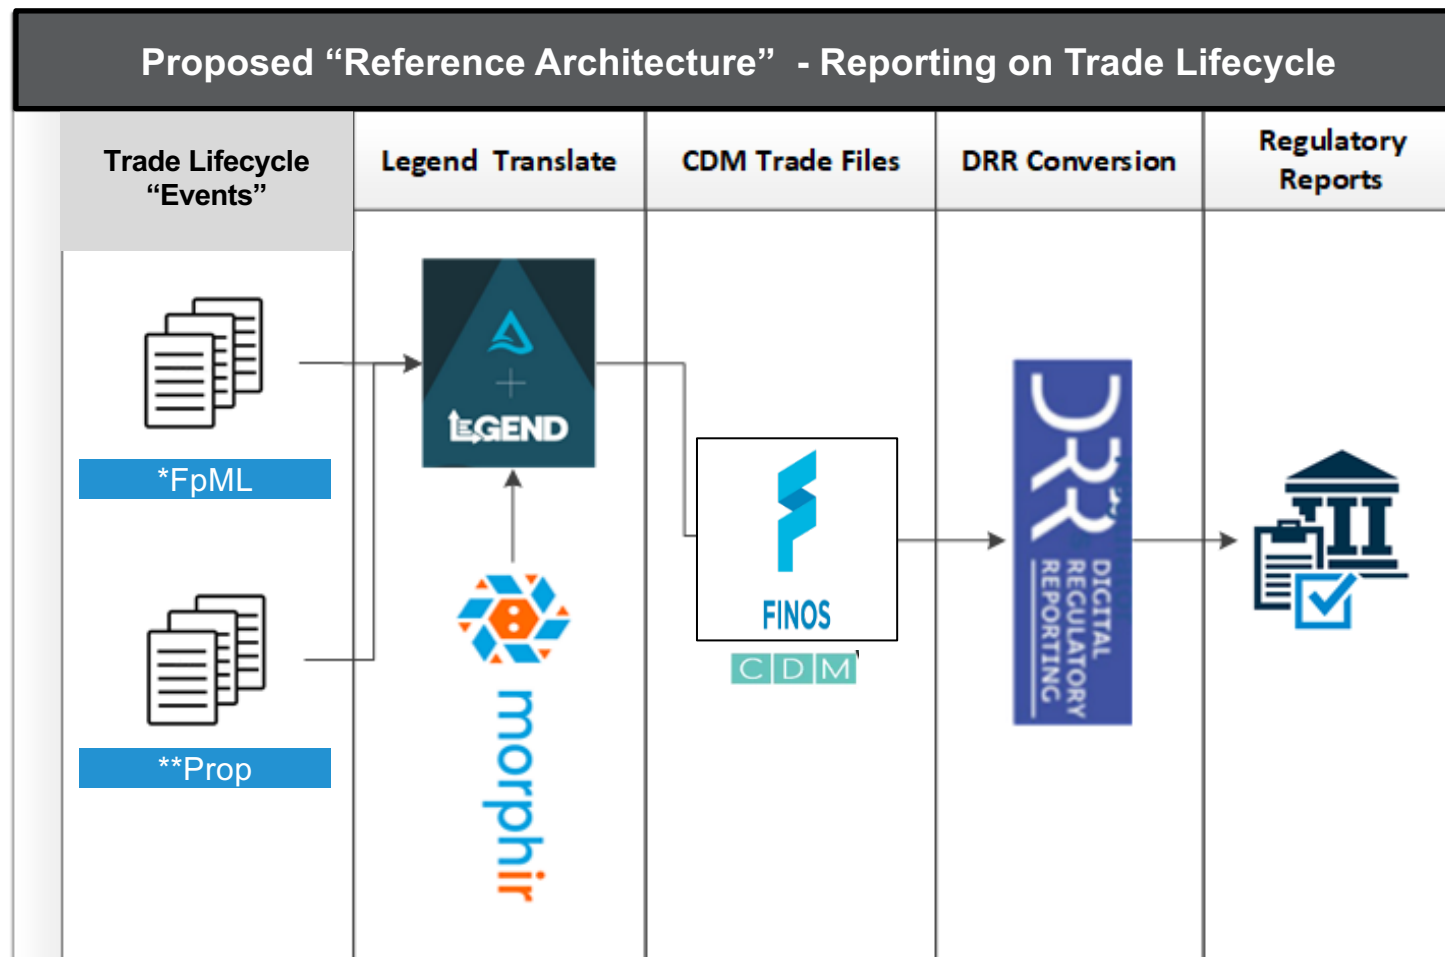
Proposed “Reference Architecture” - Reporting on Trade Lifecycle

Trade Lifecycle “Events”

Legend Translate

CDM Trade Files

DRR Conversion

Regulatory Reports

*FpML

**Prop

LEGEND

morphir

FINOS

CDM

DRR

DIGITAL REGULATORY REPORTING